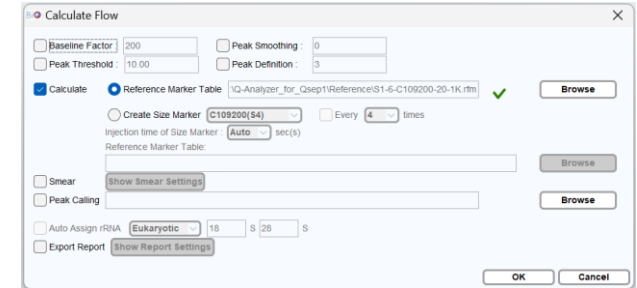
Calculate Flow

Baseline Factor : 200
Peak Smoothing : 0
Peak Threshold : 10.00
Peak Definition : 3

Calculate
Reference Marker Table \Q-Analyzer_for_Qsep1\Reference\S1-6-C109200-20-1K.rfm
Browse

Create Size Marker C109200(S4)
Every 4 times
Injection time of Size Marker : Auto sec(s)
Reference Marker Table:
Browse

Smear
Show Smear Settings

Peak Calling
Browse

Auto Assign rRNA Eukaryotic 18 S 28 S

Export Report
Show Report Settings

OK
Cancel